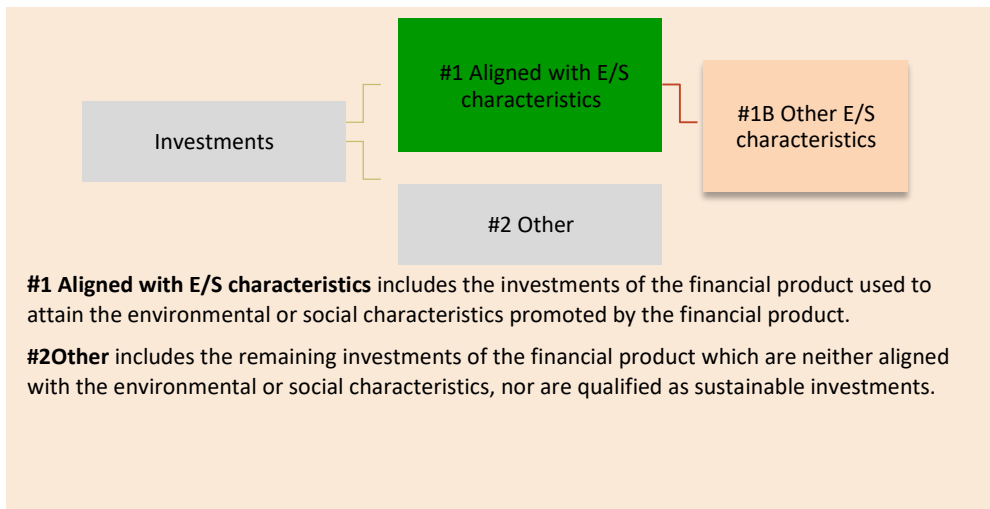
Investments

#1 Aligned with E/S characteristics

#1B Other E/S characteristics

#2 Other

**#1 Aligned with E/S characteristics** includes the investments of the financial product used to attain the environmental or social characteristics promoted by the financial product.

**#2Other** includes the remaining investments of the financial product which are neither aligned with the environmental or social characteristics, nor are qualified as sustainable investments.